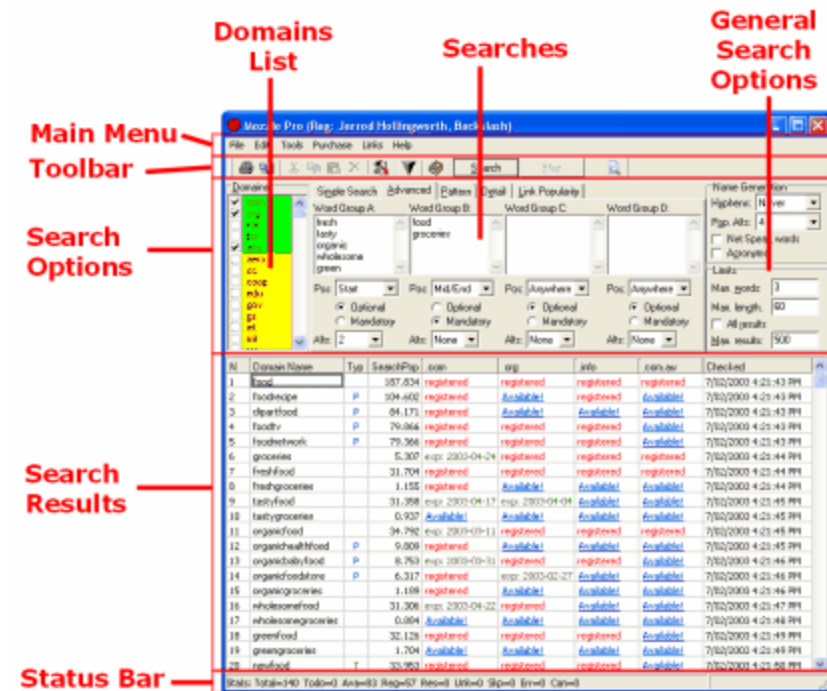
Domains List

Searches

General Search Options

Main Menu

Toolbar

Search Options

Search Results

Status Bar

Mozzle Pro (Reg: Jerrod Hollingworth, Backslash)

File Edit Tools Purchase Links Help

Search Stop

Domains

Simple Search Advanced Pattern Detail Link Popularity

Word Group A: fresh tasty organic wholesome green

Word Group B: food groceries

Word Group C:

Word Group D:

Pos: Start Pos: Mid/End Pos: Anywhere Pos: Anywhere

Optional Mandatory Optional Mandatory Optional Mandatory Optional Mandatory

Alts: 2 Alts: None Alts: None Alts: None

Name Generation

Hyphens: Never

Plur. Alts: 4

Net Speak words

Acronyms

Limits

Max. words: 3

Max. length: 60

All results

Max. results: 500

| N | Domain Name | Typ | SearchPop | .com | .org | .info | .com.au | Checked |
|---|---|---|---|---|---|---|---|---|
| 1 | food | | 187,834 | registered | registered | registered | registered | 7/02/2003 4:21:43 PM |
| 2 | foodrecipe | P | 104,600 | registered | Available! | registered | Available! | 7/02/2003 4:21:43 PM |
| 3 | clipartfood | P | 84,171 | registered | Available! | Available! | Available! | 7/02/2003 4:21:43 PM |
| 4 | foodtv | P | 79,066 | registered | registered | registered | Available! | 7/02/2003 4:21:43 PM |
| 5 | foodnetwork | P | 79,366 | registered | registered | registered | registered | 7/02/2003 4:21:43 PM |
| 6 | groceries | | 5,307 | exp: 2003-04-24 | registered | registered | registered | 7/02/2003 4:21:44 PM |
| 7 | freshfood | | 31,704 | registered | registered | registered | registered | 7/02/2003 4:21:44 PM |
| 8 | freshgroceries | | 1,155 | registered | Available! | Available! | Available! | 7/02/2003 4:21:44 PM |
| 9 | tastyfood | | 31,358 | exp: 2003-04-17 | exp: 2003-04-04 | Available! | Available! | 7/02/2003 4:21:45 PM |
| 10 | tastygroceries | | 0,937 | Available! | Available! | Available! | Available! | 7/02/2003 4:21:45 PM |
| 11 | organicfood | | 34,792 | exp: 2003-09-11 | registered | registered | registered | 7/02/2003 4:21:45 PM |
| 12 | organichealthfood | P | 9,009 | registered | Available! | Available! | Available! | 7/02/2003 4:21:45 PM |
| 13 | organicbabyfood | P | 8,753 | exp: 2003-09-31 | registered | Available! | Available! | 7/02/2003 4:21:46 PM |
| 14 | organicfoodstore | P | 6,317 | registered | exp: 2003-02-27 | Available! | Available! | 7/02/2003 4:21:46 PM |
| 15 | organicgroceries | | 1,159 | registered | Available! | Available! | Available! | 7/02/2003 4:21:46 PM |
| 16 | wholesomefood | | 31,306 | exp: 2003-04-22 | Available! | Available! | Available! | 7/02/2003 4:21:47 PM |
| 17 | wholesomegroceries | | 0,894 | Available! | Available! | Available! | Available! | 7/02/2003 4:21:48 PM |
| 18 | greenfood | | 32,128 | registered | registered | Available! | Available! | 7/02/2003 4:21:48 PM |
| 19 | greengroceries | | 1,704 | Available! | Available! | Available! | Available! | 7/02/2003 4:21:49 PM |
| 20 | newfood | T | 33,953 | registered | registered | registered | registered | 7/02/2003 4:21:50 PM |

Stats: Total=340 Todo=0 Ava=83 Reg=57 Res=0 Unk=0 Skp=0 Err=0 Can=0